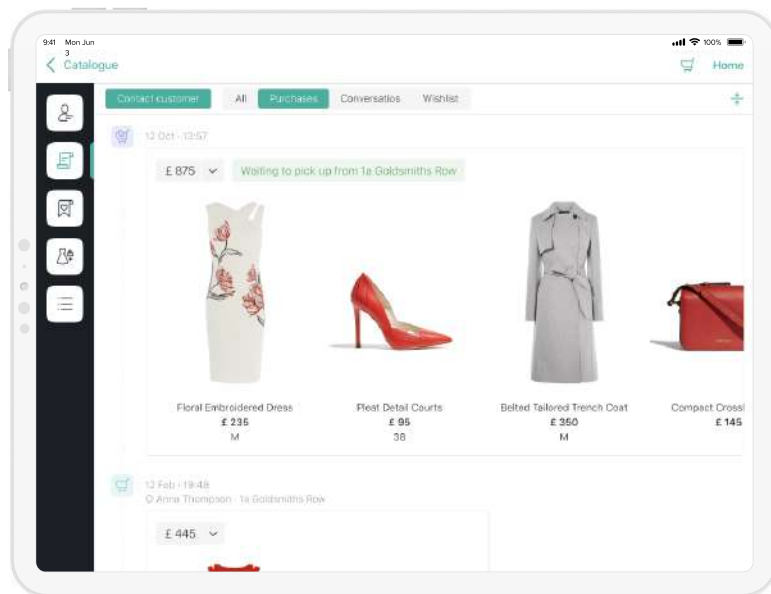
9:41 Mon Jun 3

100%

Catalogue

Home

Contact customer

All

Purchases

Conversatios

Wishlist

12 Oct · 13:57

£ 875

Waiting to pick up from 1a Goldsmiths Row

Floral Embroidered Dress
£ 235
M

Pleat Detail Courts
£ 95
38

Belted Tailored Trench Coat
£ 350
M

Compact Crossl
£ 145

12 Feb · 19:48
Anna Thompson · 1a Goldsmiths Row

£ 445